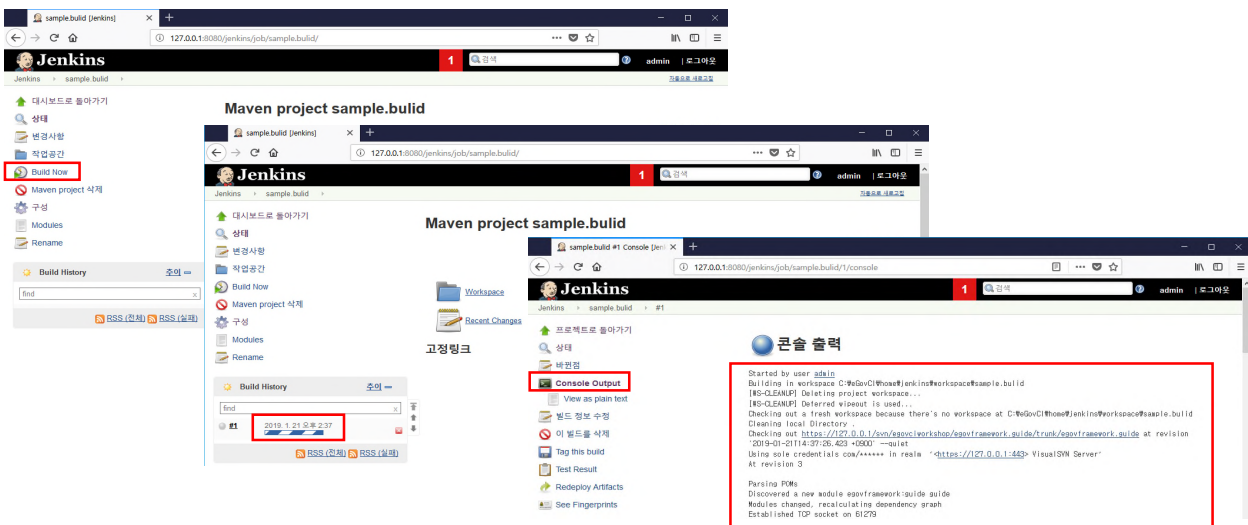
sample.bulid [Jenkins]
127.0.0.1:8080/jenkins/job/sample.bulid/
Jenkins
1
검색
admin | 로그아웃
Jenkins › sample.bulid ›
자동으로 새로고침
대시보드로 돌아가기
상태
변경사항
작업공간
Build Now
Maven project 삭제
구성
Modules
Rename
Build History
추이
find
RSS (전체) RSS (실패)
Maven project sample.bulid

sample.bulid [Jenkins]
127.0.0.1:8080/jenkins/job/sample.bulid/
Jenkins
1
검색
admin | 로그아웃
Jenkins › sample.bulid ›
자동으로 새로고침
대시보드로 돌아가기
상태
변경사항
작업공간
Build Now
Maven project 삭제
구성
Modules
Rename
Build History
추이
find
#1 2019. 1. 21 오후 2:37
RSS (전체) RSS (실패)
Maven project sample.bulid
Workspace
Recent Changes
고정링크

sample.bulid #1 Console [Jenk
127.0.0.1:8080/jenkins/job/sample.bulid/1/console
Jenkins
1
검색
admin | 로그아웃
Jenkins › sample.bulid › #1
프로젝트로 돌아가기
상태
바뀐점
Console Output
View as plain text
빌드 정보 수정
이 빌드를 삭제
Tag this build
Test Result
Redeploy Artifacts
See Fingerprints
콘솔 출력
Started by user admin
Building in workspace C:₩eGovCI₩home₩jenkins₩workspace₩sample.bulid
[WS-CLEANUP] Deleting project workspace...
[WS-CLEANUP] Deferred wipeout is used...
Checking out a fresh workspace because there's no workspace at C:₩eGovCI₩home₩jenkins₩workspace₩sample.bulid
Cleaning local Directory .
Checking out https://127.0.0.1/svn/egovciworkshop/egovframework.guide/trunk/egovframework.guide at revision '2019-01-21T14:37:26.423 +0900' --quiet
Using sole credentials com/****** in realm '<https://127.0.0.1:443> VisualSVN Server'
At revision 3

Parsing POMs
Discovered a new module egovframework:guide guide
Modules changed, recalculating dependency graph
Established TCP socket on 61279